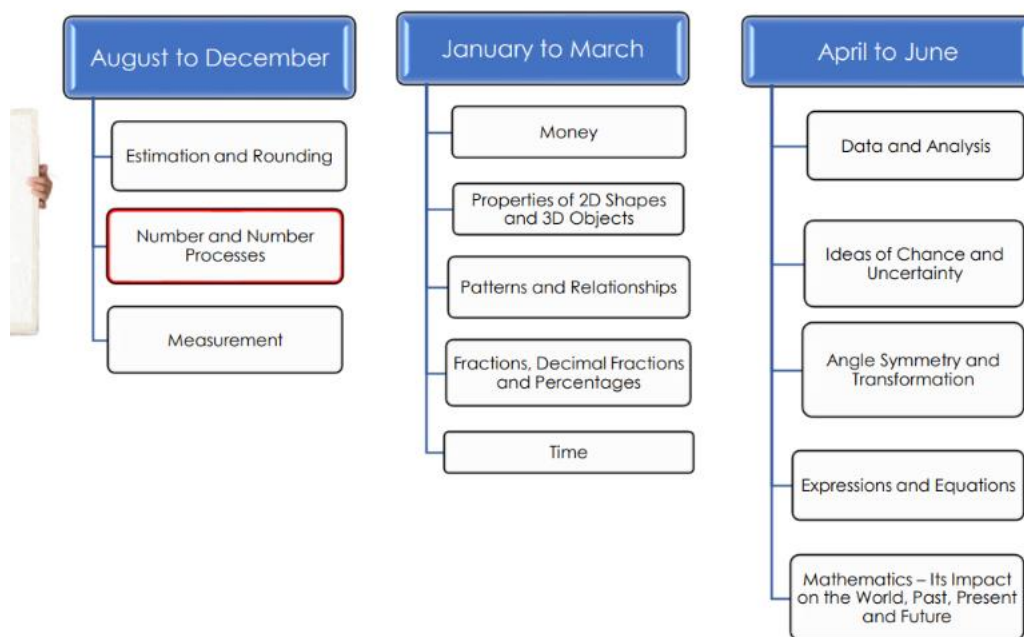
August to December

Estimation and Rounding

Number and Number Processes

Measurement

January to March

Money

Properties of 2D Shapes and 3D Objects

Patterns and Relationships

Fractions, Decimal Fractions and Percentages

Time

April to June

Data and Analysis

Ideas of Chance and Uncertainty

Angle Symmetry and Transformation

Expressions and Equations

Mathematics – Its Impact on the World, Past, Present and Future